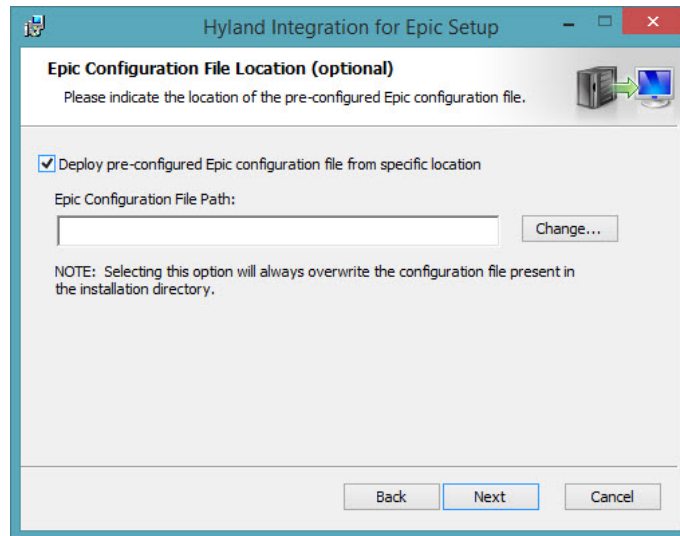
Hyland Integration for Epic Setup

Epic Configuration File Location (optional)

Please indicate the location of the pre-configured Epic configuration file.

Deploy pre-configured Epic configuration file from specific location

Epic Configuration File Path:

Change...

NOTE: Selecting this option will always overwrite the configuration file present in the installation directory.

Back

Next

Cancel